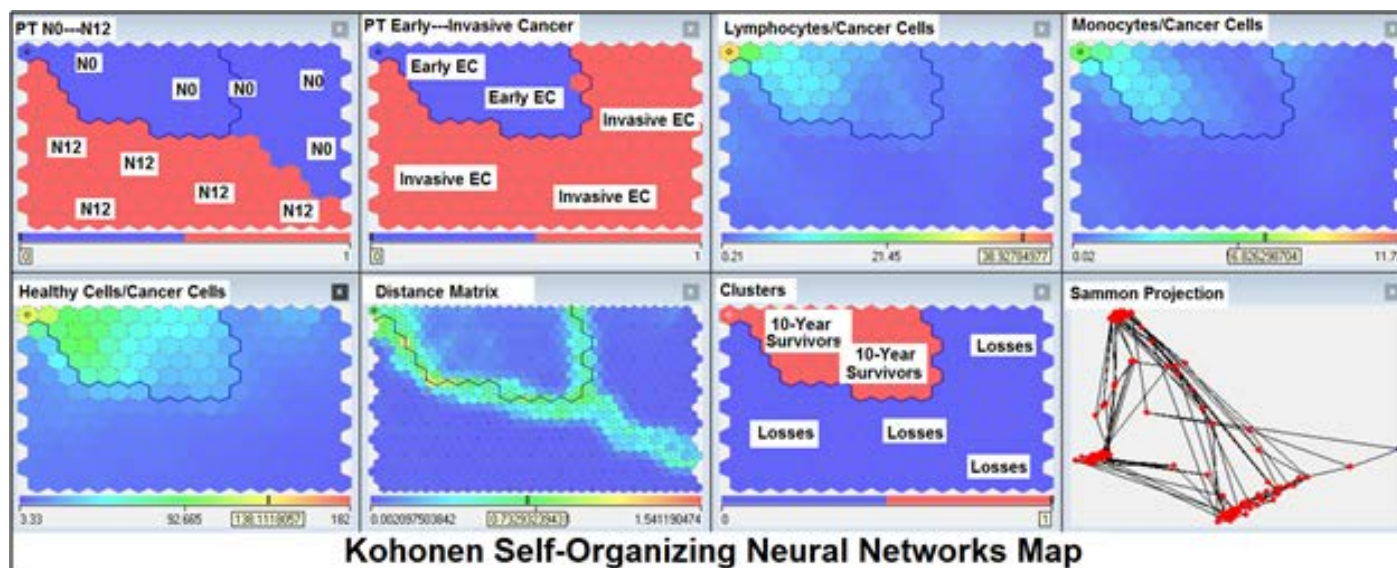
PT N0---N12
N0 N0 N0 N0
N12 N12 N12 N0
N12 N12 N12
0 1

PT Early---Invasive Cancer
Early EC
Early EC
Invasive EC
Invasive EC
Invasive EC
0 1

Lymphocytes/Cancer Cells
0.21 21.45 38.92794977

Monocytes/Cancer Cells
0.02 6.826298704 11.7

Healthy Cells/Cancer Cells
3.33 92.665 138.1118057 182

Distance Matrix
0.002097503842 0.7929392943 1.541190474

Clusters
10-Year Survivors
10-Year Survivors
Losses
Losses
Losses
Losses
0 1

Sammon Projection

Kohonen Self-Organizing Neural Networks Map